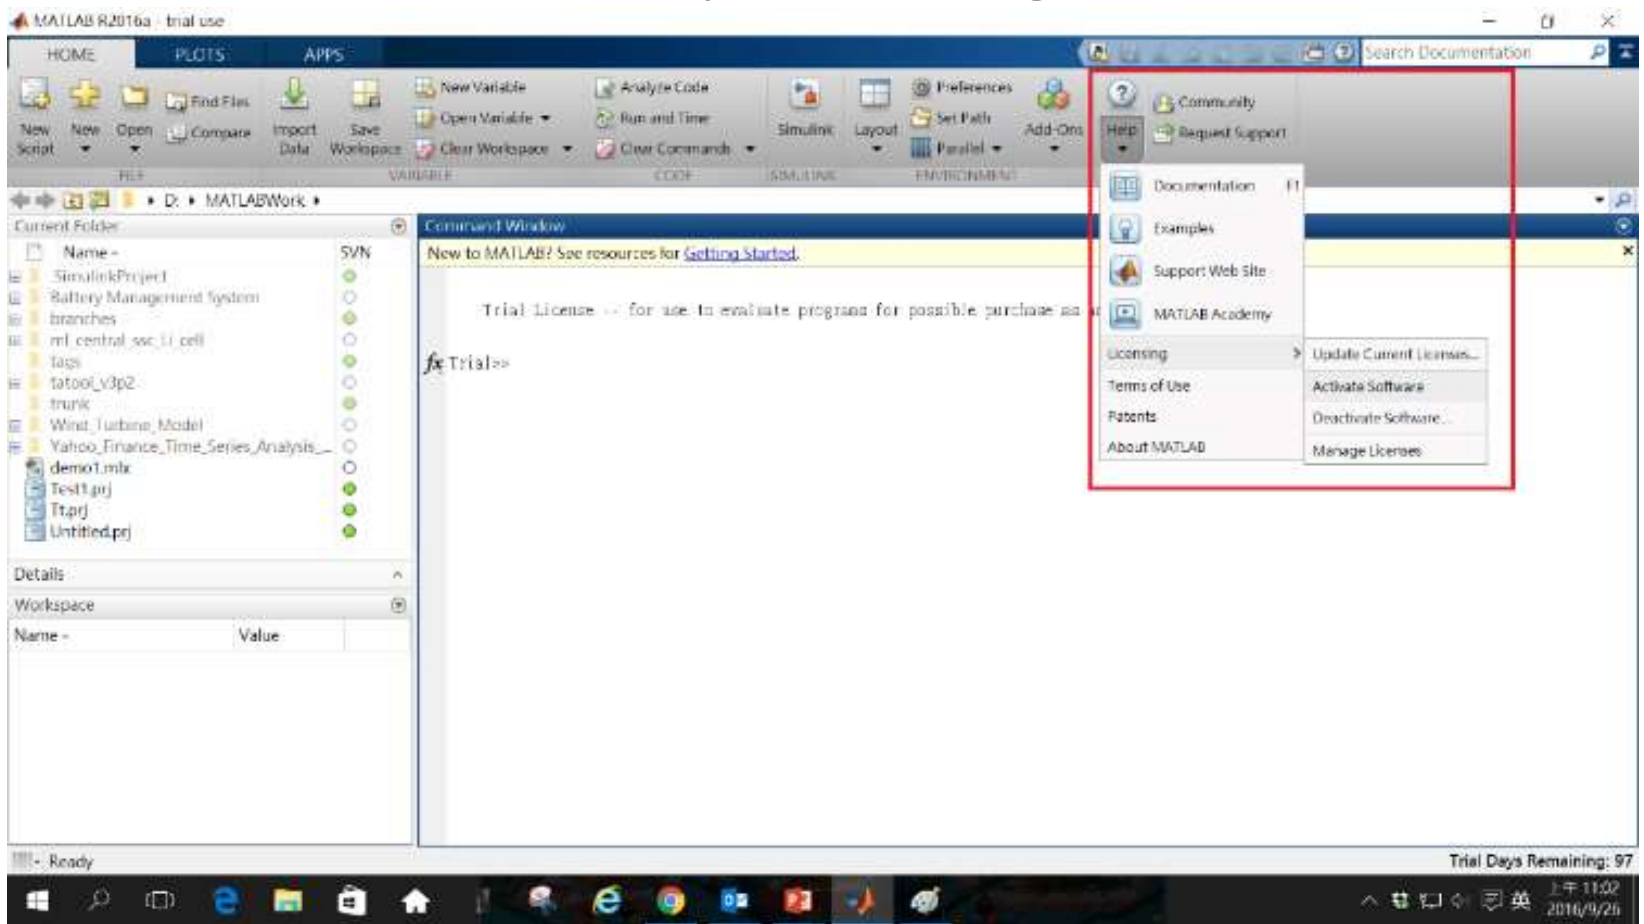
MATLAB R2016a - trial use

HOME PLOTS APPS

Search Documentation

New Script New Open Find Files Compare Import Data Save Workspace New Variable Open Variable Clear Workspace Analyze Code Run and Time Clear Commands Simulink Layout Preferences Set Path Parallel Add-Ons Help Community Request Support

FILE VARIABLE CODE SIMULINK ENVIRONMENT

D: MATLABWork

Current Folder

Name SVN

SimulinkProject
Battery Management System
branches
ml_central_ssc_li_cell
tags
tatool_v3p2
trunk
Wind_Turbine_Model
Yahoo_Finance_Time_Series_Analysis_...
demo1.mlx
Test1.prj
Tt.prj
Untitled.prj

Details

Workspace

| Name | Value |
|---|---|

Command Window

New to MATLAB? See resources for Getting Started.

Trial License -- for use to evaluate programs for possible purchase as a

$fx$ Trial>>

Documentation F1
Examples
Support Web Site
MATLAB Academy
Licensing
Terms of Use
Patents
About MATLAB

Update Current Licenses...
Activate Software
Deactivate Software...
Manage Licenses

Ready

Trial Days Remaining: 97

上午 11:02
2016/9/26